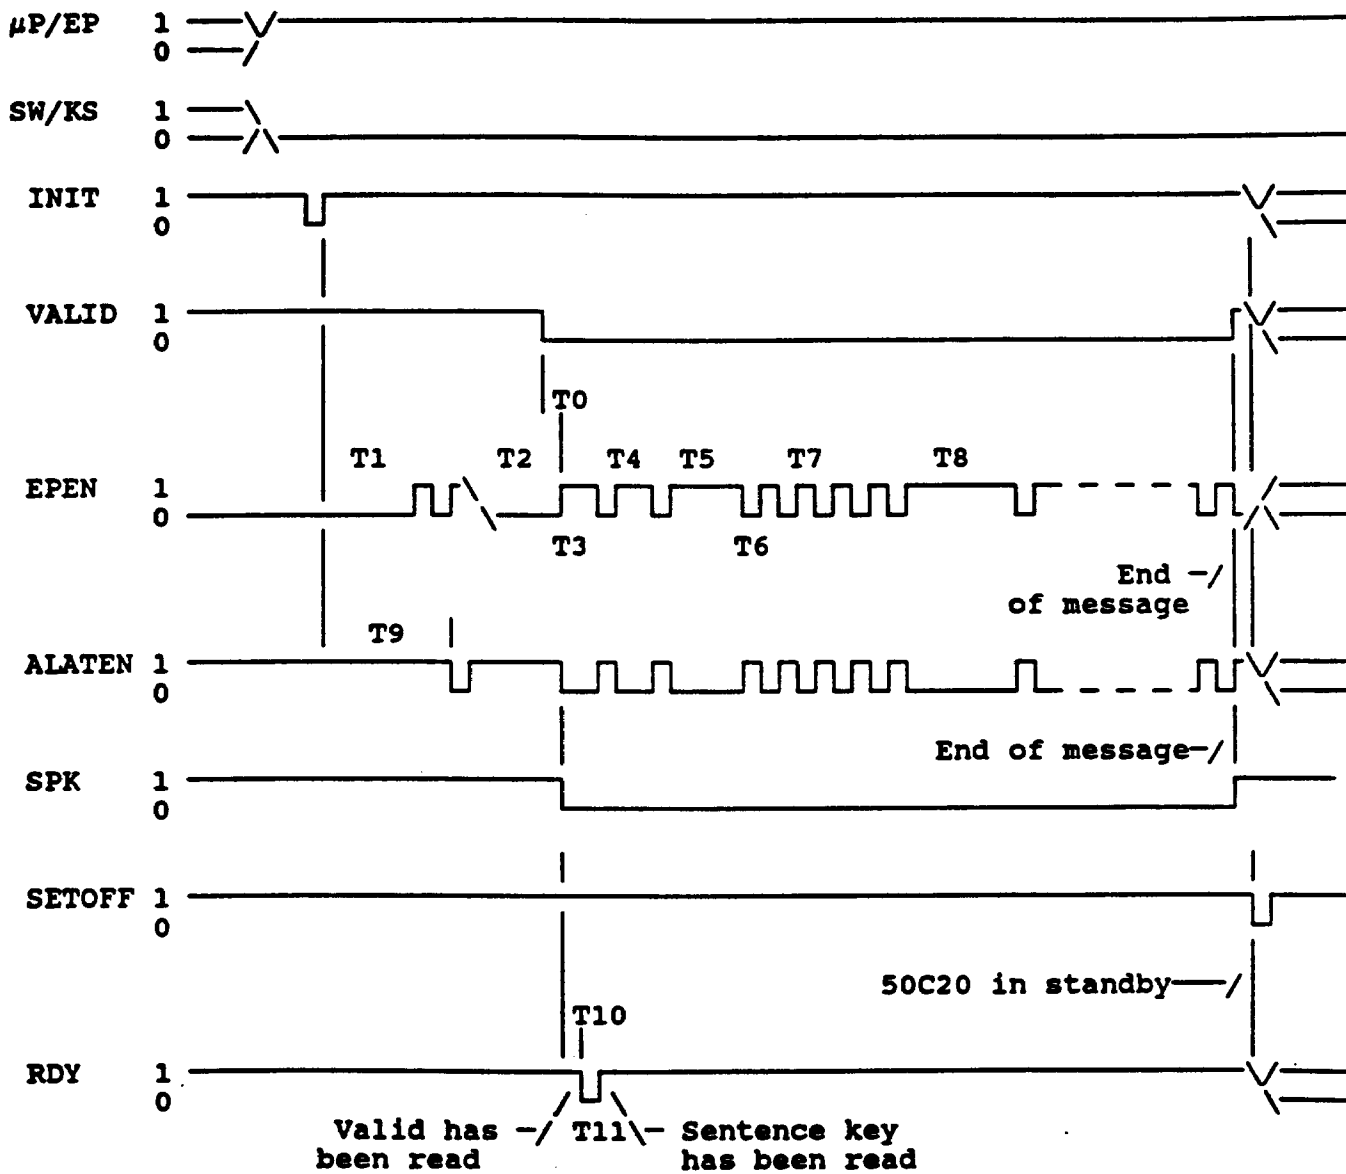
µP/EP 1
0

SW/KS 1
0

INIT 1
0

VALID 1
0

T0

T1 T2 T4 T5 T7 T8

EPEN 1
0

T3 T6

End
of message

T9

ALATEN 1
0

End of message

SPK 1
0

SETOFF 1
0

50C20 in standby

T10

RDY 1
0

Valid has been read

T11

Sentence key has been read